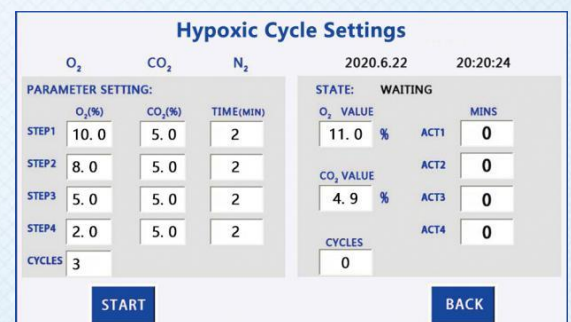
Hypoxic Cycle Settings

$O_2$ $CO_2$ $N_2$ 2020.6.22 20:20:24

PARAMETER SETTING:

| | $O_2$(%) | $CO_2$(%) | TIME(MIN) |
|---|---|---|---|
| STEP1 | 10.0 | 5.0 | 2 |
| STEP2 | 8.0 | 5.0 | 2 |
| STEP3 | 5.0 | 5.0 | 2 |
| STEP4 | 2.0 | 5.0 | 2 |

CYCLES 3

STATE: WAITING

$O_2$ VALUE
11.0 %

$CO_2$ VALUE
4.9 %

CYCLES
0

| | MINS |
|---|---|
| ACT1 | 0 |
| ACT2 | 0 |
| ACT3 | 0 |
| ACT4 | 0 |

START

BACK